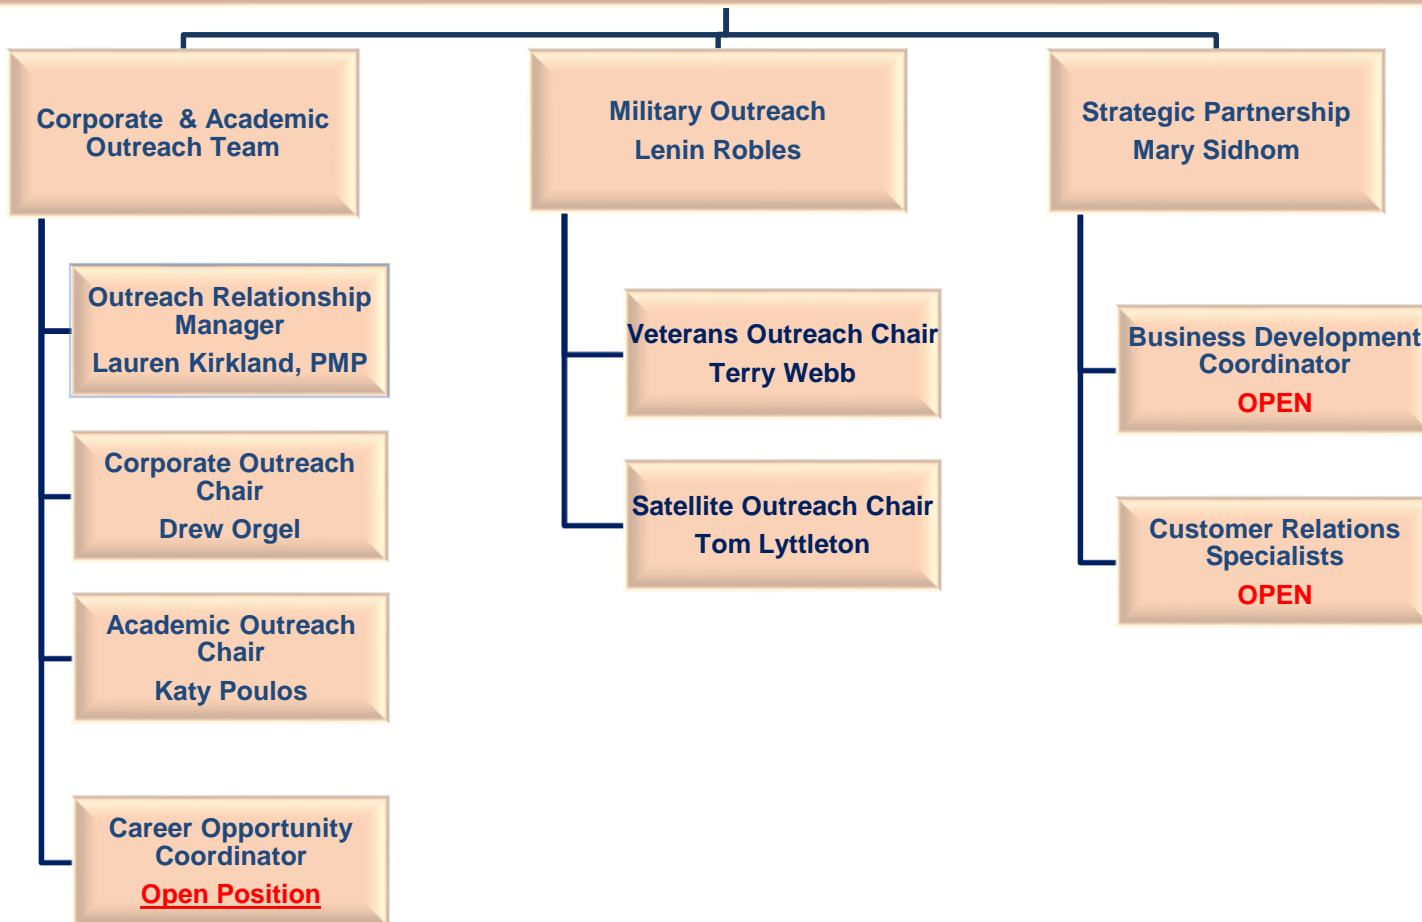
Corporate & Academic Outreach Team

Outreach Relationship Manager
Lauren Kirkland, PMP

Corporate Outreach Chair
Drew Orgel

Academic Outreach Chair
Katy Poulos

Career Opportunity Coordinator
Open Position

Military Outreach
Lenin Robles

Veterans Outreach Chair
Terry Webb

Satellite Outreach Chair
Tom Lyttleton

Strategic Partnership
Mary Sidhom

Business Development Coordinator
OPEN

Customer Relations Specialists
OPEN